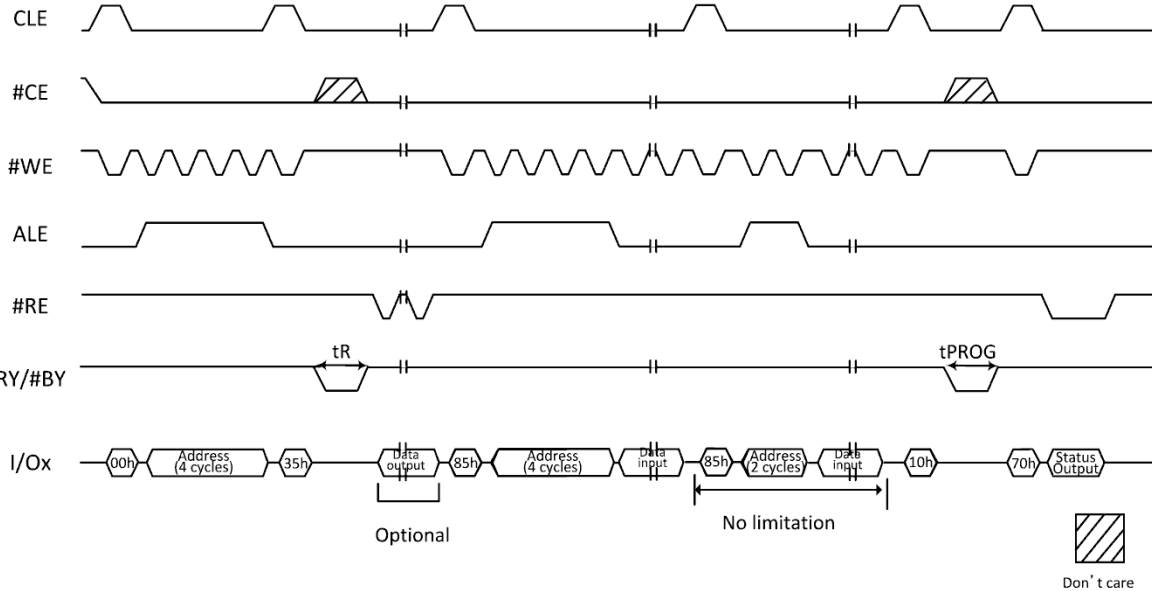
CLE

#CE

#WE

ALE

#RE

RY/#BY

tR

tPROG

I/Ox

00h

Address (4 cycles)

35h

Data output

85h

Address (4 cycles)

Data input

85h

Address (2 cycles)

Data input

10h

70h

Status Output

Optional

No limitation

Don't care